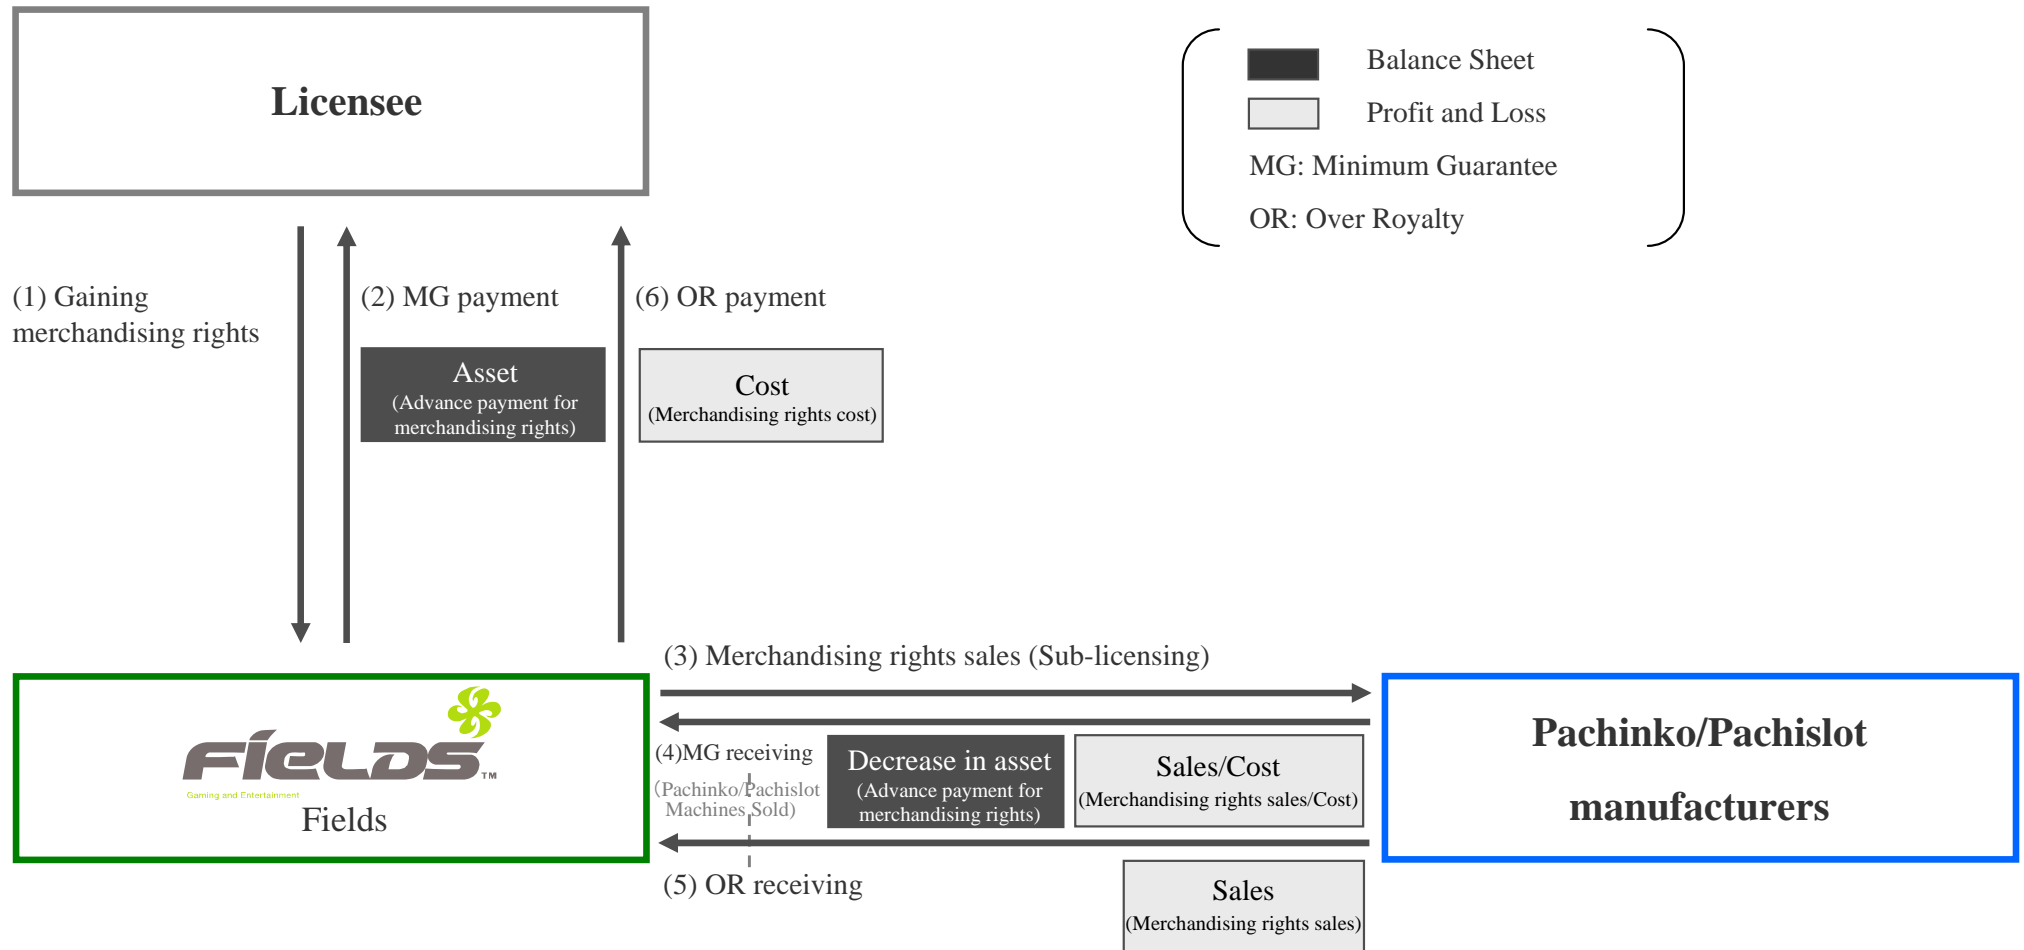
Licensee

Balance Sheet
Profit and Loss
MG: Minimum Guarantee
OR: Over Royalty

(1) Gaining merchandising rights

(2) MG payment

Asset
(Advance payment for merchandising rights)

(6) OR payment

Cost
(Merchandising rights cost)

(3) Merchandising rights sales (Sub-licensing)

FIELDS™
Gaming and Entertainment
Fields

(4)MG receiving
(Pachinko/Pachislot Machines Sold)

Decrease in asset
(Advance payment for merchandising rights)

Sales/Cost
(Merchandising rights sales/Cost)

Pachinko/Pachislot manufacturers

(5) OR receiving

Sales
(Merchandising rights sales)